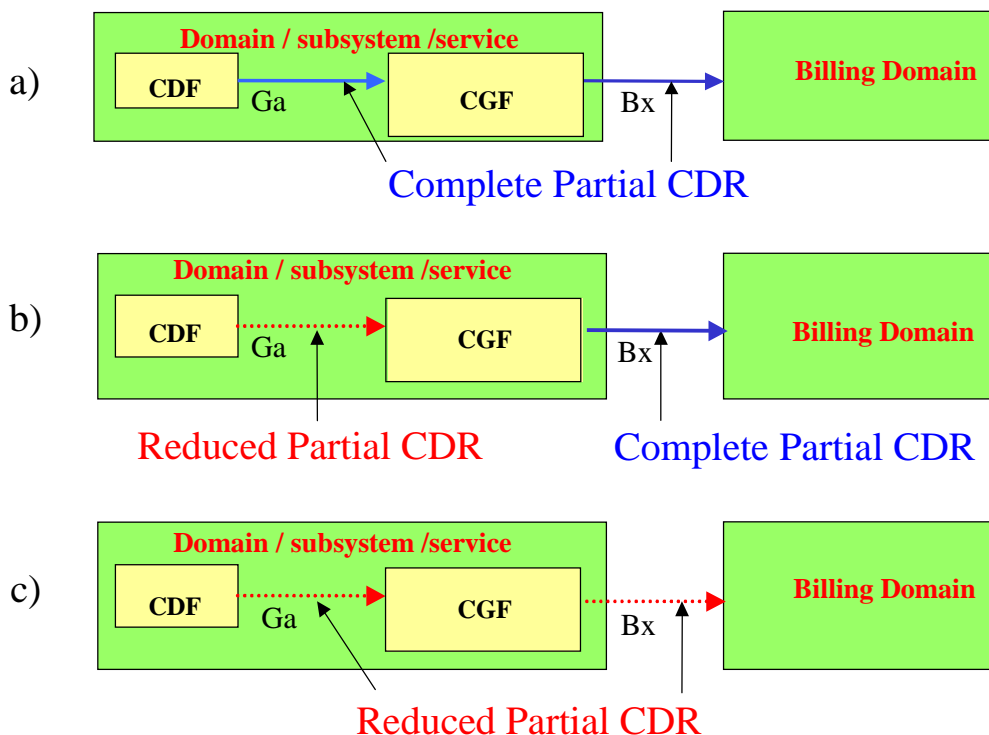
a)

Domain / subsystem /service

CDF

Ga

CGF

Bx

Billing Domain

Complete Partial CDR

b)

Domain / subsystem /service

CDF

Ga

CGF

Bx

Billing Domain

Reduced Partial CDR

Complete Partial CDR

c)

Domain / subsystem /service

CDF

Ga

CGF

Bx

Billing Domain

Reduced Partial CDR